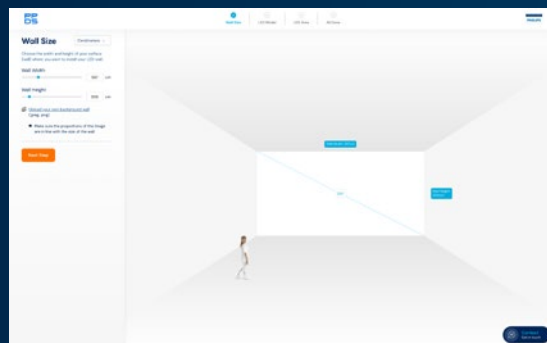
Wall Size

Centimeters

Choose the width and height of your surface (wall) where you want to install your LED wall.

Wall Width

cm

Wall Height

cm

Upload your own background wall

Next Step

PHILIPS

Contact